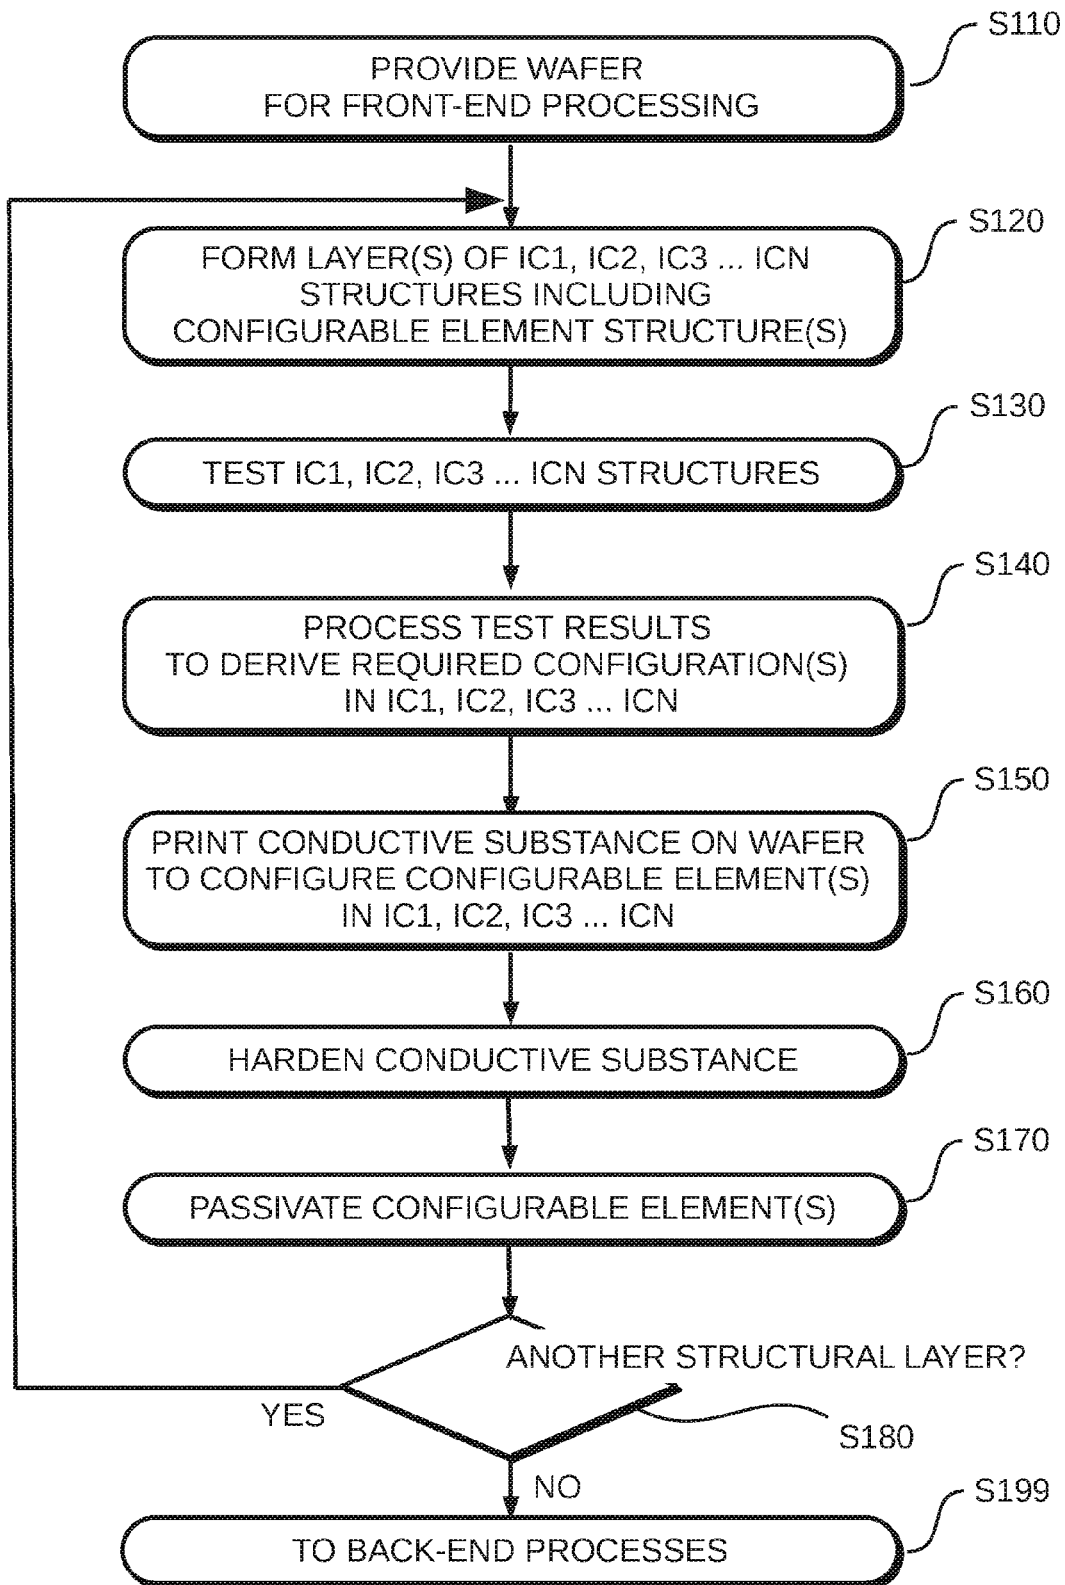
S110
PROVIDE WAFER FOR FRONT-END PROCESSING

S120
FORM LAYER(S) OF IC1, IC2, IC3 ... ICN STRUCTURES INCLUDING CONFIGURABLE ELEMENT STRUCTURE(S)

S130
TEST IC1, IC2, IC3 ... ICN STRUCTURES

S140
PROCESS TEST RESULTS TO DERIVE REQUIRED CONFIGURATION(S) IN IC1, IC2, IC3 ... ICN

S150
PRINT CONDUCTIVE SUBSTANCE ON WAFER TO CONFIGURE CONFIGURABLE ELEMENT(S) IN IC1, IC2, IC3 ... ICN

S160
HARDEN CONDUCTIVE SUBSTANCE

S170
PASSIVATE CONFIGURABLE ELEMENT(S)

ANOTHER STRUCTURAL LAYER?
YES
S180
NO

S199
TO BACK-END PROCESSES